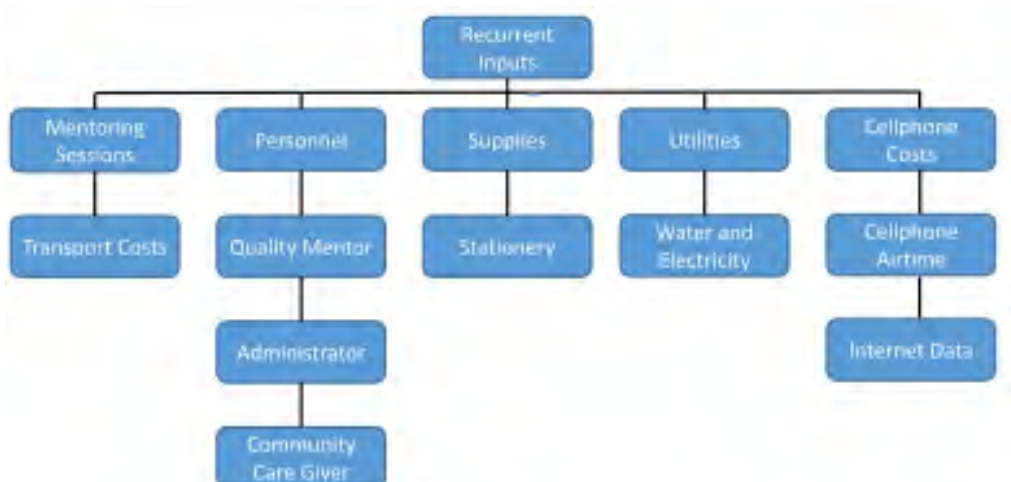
Recurrent Inputs

Mentoring Sessions

Transport Costs

Personnel

Quality Mentor

Administrator

Community Care Giver

Supplies

Stationery

Utilities

Water and Electricity

Cellphone Costs

Cellphone Airtime

Internet Data